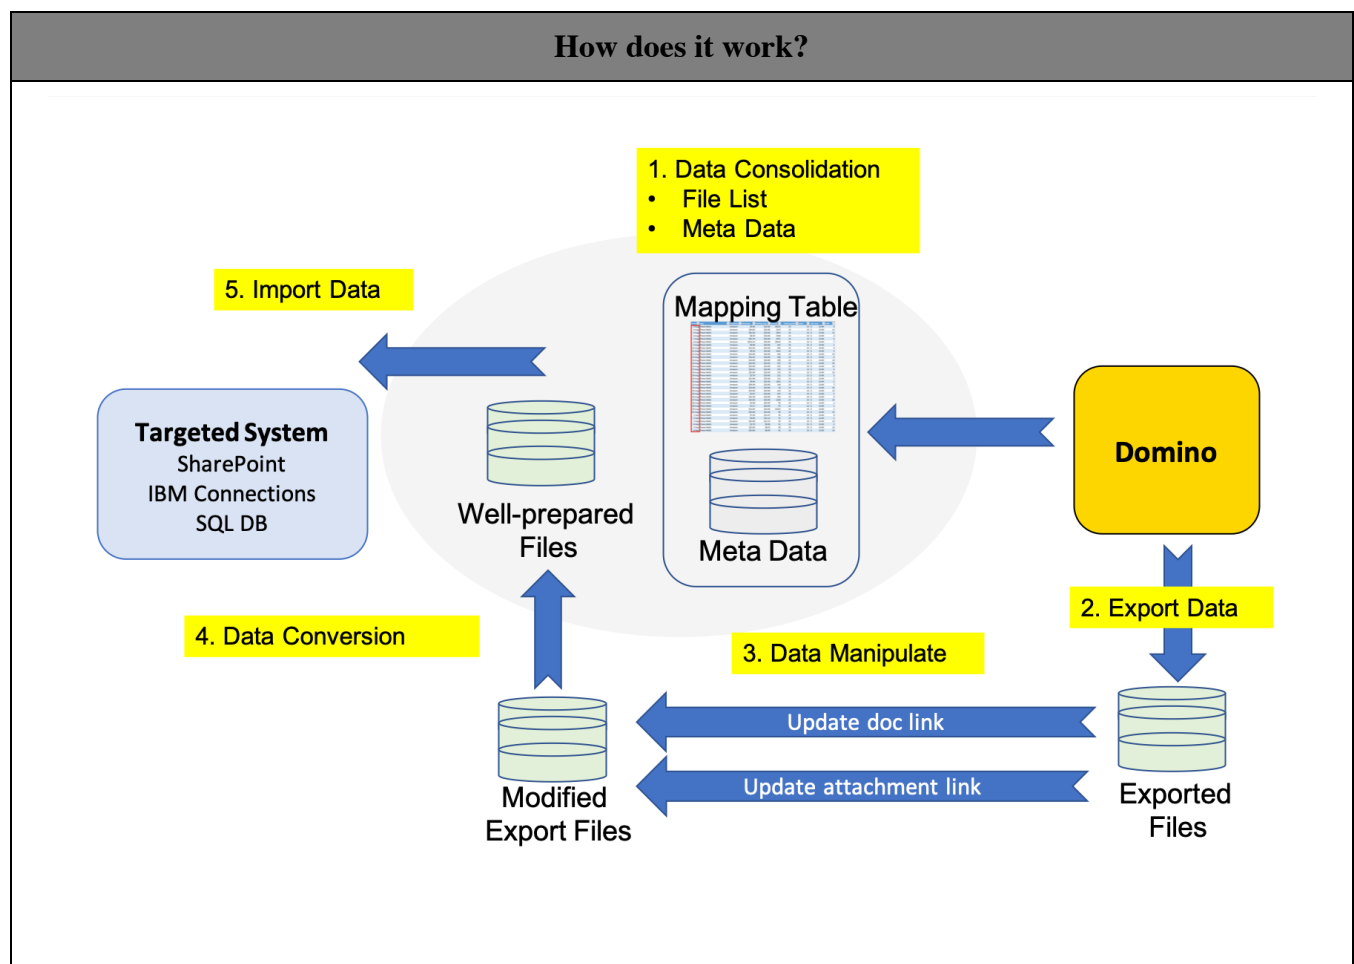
How does it work?

1. Data Consolidation
• File List
• Meta Data

5. Import Data

Mapping Table

Targeted System
SharePoint
IBM Connections
SQL DB

Well-prepared Files

Meta Data

Domino

2. Export Data

4. Data Conversion

3. Data Manipulate

Update doc link

Update attachment link

Modified Export Files

Exported Files